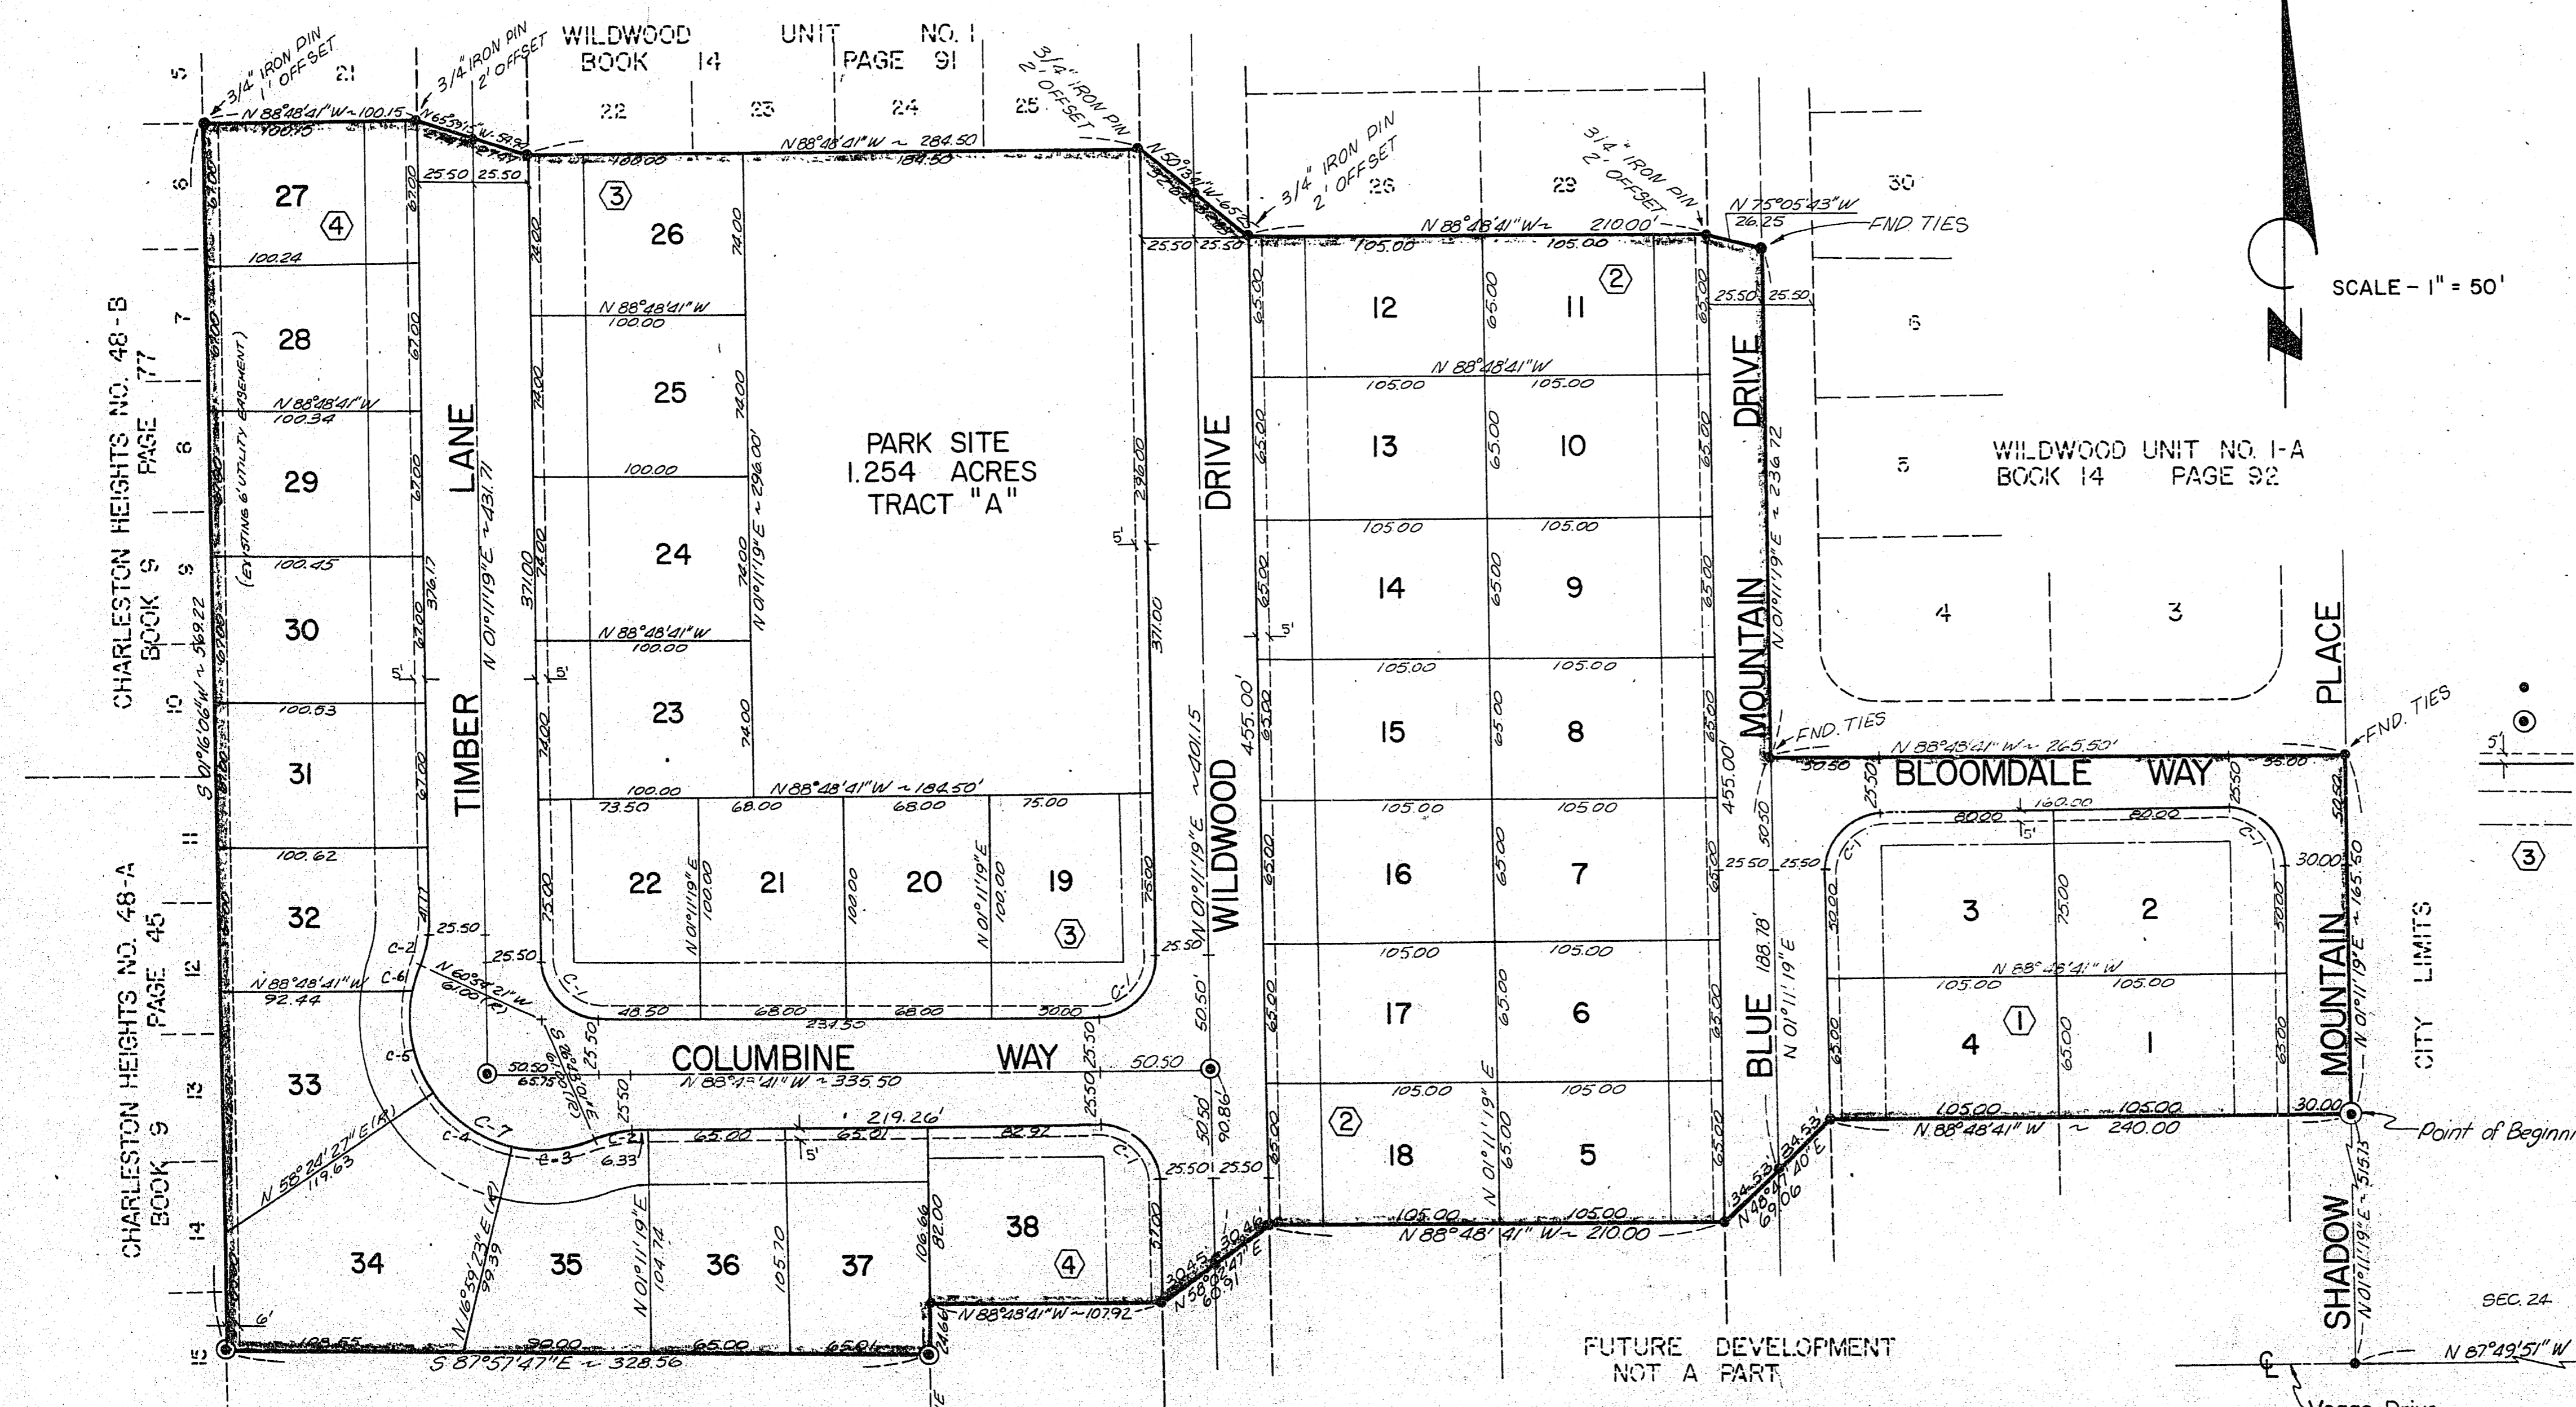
WILDWOOD UNIT NO. 1
BOOK 14 PAGE 91

3/4" IRON PIN 1' OFFSET
3/4" IRON PIN 2' OFFSET
3/4" IRON PIN 2' OFFSET
3/4" IRON PIN 2' OFFSET
3/4" IRON PIN 2' OFFSET

21 22 23 24 25 28 29 30

N 88°48'41"W ~ 100.15
N 65°39'15"W 54.92
N 88°48'41"W ~ 284.50
184.50
N 50°13'W 65.2
N 88°48'41"W ~ 210.00'
105.00 105.00
N 75°05'43"W 26.25
FND. TIES

SCALE - 1" = 50'

CHARLESTON HEIGHTS NO. 48-B
BOOK 9 PAGE 77

CHARLESTON HEIGHTS NO. 48-A
BOOK 9 PAGE 45

(EXISTING 6' UTILITY EASEMENT)

S 01°16'06"W ~ 569.22

27 28 29 30 31 32 33 34 35 36 37 38
26 25 24 23 22 21 20 19
12 11 13 10 14 9 15 8 16 7 17 6 18 5
3 2 4 1
6 5 4 3

100.24
N 88°48'41"W 100.34
100.45
100.63
100.62
N 88°48'41"W 92.44
N 58°24'27"E (R) 119.63
N 16°59'23"E (R) 99.39

TIMBER LANE
N 01°11'19"E ~ 431.71
376.17
371.00

N 88°48'41"W 100.00
100.00
N 88°48'41"W 100.00
100.00
74.00

PARK SITE
1.254 ACRES
TRACT "A"

N 01°11'19"E ~ 296.00
N 88°48'41"W ~ 184.50'
73.50 68.00 68.00 75.00
48.50 68.00 68.00 50.00
234.50

WILDWOOD DRIVE
N 01°11'19"E ~ 401.5
455.00'
50.50'

COLUMBINE WAY
N 88°48'41"W ~ 335.50
50.50
N 60°34'21"W 61.00(R)
219.26'
65.00 65.01 82.97
C-1 C-2 C-3 C-4 C-5 C-6 C-7

N 88°48'41"W ~ 107.92
S 87°57'47"E ~ 328.56
N 58°47'41"E 60.91

N 88°48'41"W
105.00
N 88°48'41"W ~ 210.00

BLUE MOUNTAIN DRIVE
N 01°11'19"E ~ 236.72
455.00'
188.78'
N 01°11'19"E
N 40°47'40"E 69.06

WILDWOOD UNIT NO. 1-A
BOOK 14 PAGE 92

FND. TIES
N 88°48'41"W ~ 265.50'
BLOOMDALE WAY
160.00
80.00 80.00
N 88°48'41"W
105.00 105.00
N 88°48'41"W ~ 240.00

MOUNTAIN PLACE
N 01°11'19"E ~ 165.50
CITY LIMITS
Point of Beginn

SHADOW
N 01°11'19"E ~ 515.13
SEC. 24
N 87°49'51"W

FUTURE DEVELOPMENT
NOT A PART

Vegas Drive